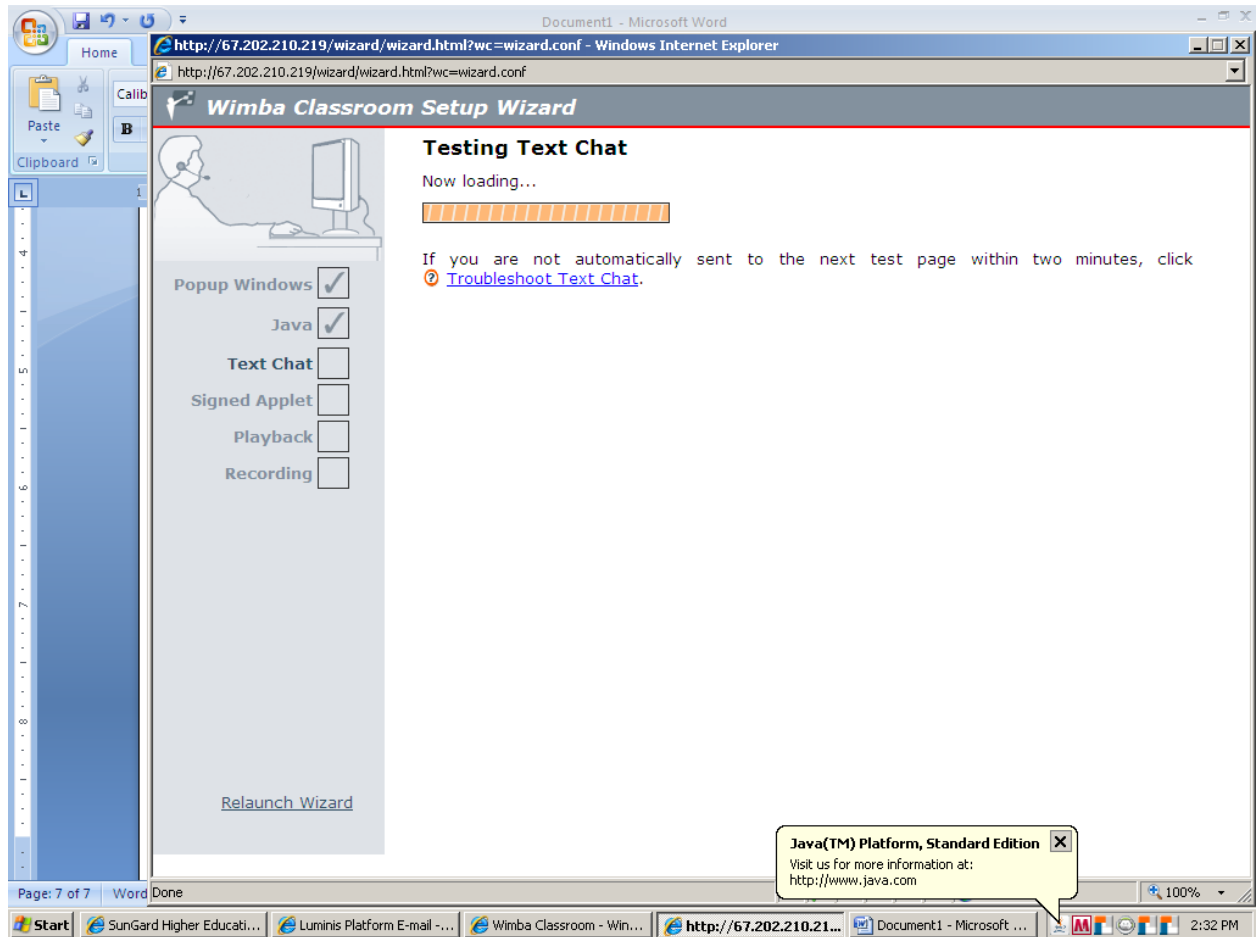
Document1 - Microsoft Word

Home

Calib

Paste

B

Clipboard

http://67.202.210.219/wizard/wizard.html?wc=wizard.conf - Windows Internet Explorer

http://67.202.210.219/wizard/wizard.html?wc=wizard.conf

Wimba Classroom Setup Wizard

Testing Text Chat

Now loading...

If you are not automatically sent to the next test page within two minutes, click Troubleshoot Text Chat.

Popup Windows

Java

Text Chat

Signed Applet

Playback

Recording

Relaunch Wizard

Java(TM) Platform, Standard Edition

Visit us for more information at: http://www.java.com

Page: 7 of 7

Word

Done

100%

Start

SunGard Higher Educati...

Luminis Platform E-mail -...

Wimba Classroom - Win...

http://67.202.210.21...

Document1 - Microsoft ...

2:32 PM